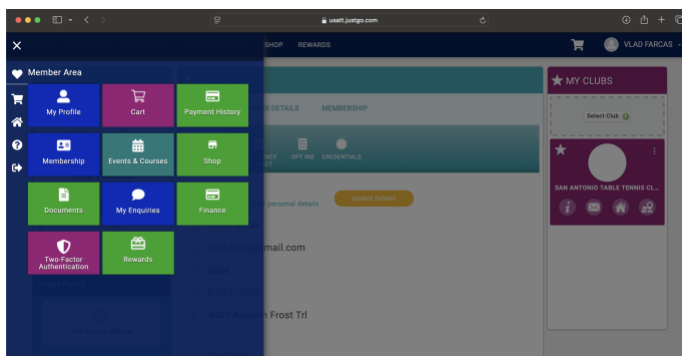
usatt.justgo.com

SHOP REWARDS

VLAD FARCAS

Member Area

My Profile
Cart
Payment History
Membership
Events & Courses
Shop
Documents
My Enquiries
Finance
Two-Factor Authentication
Rewards

MY CLUBS

Select Club

SAN ANTONIO TABLE TENNIS CL...

DETAILS
MEMBERSHIP

OPT INS
CREDENTIALS

personal details
Update Details

mail.com

Frost Trl